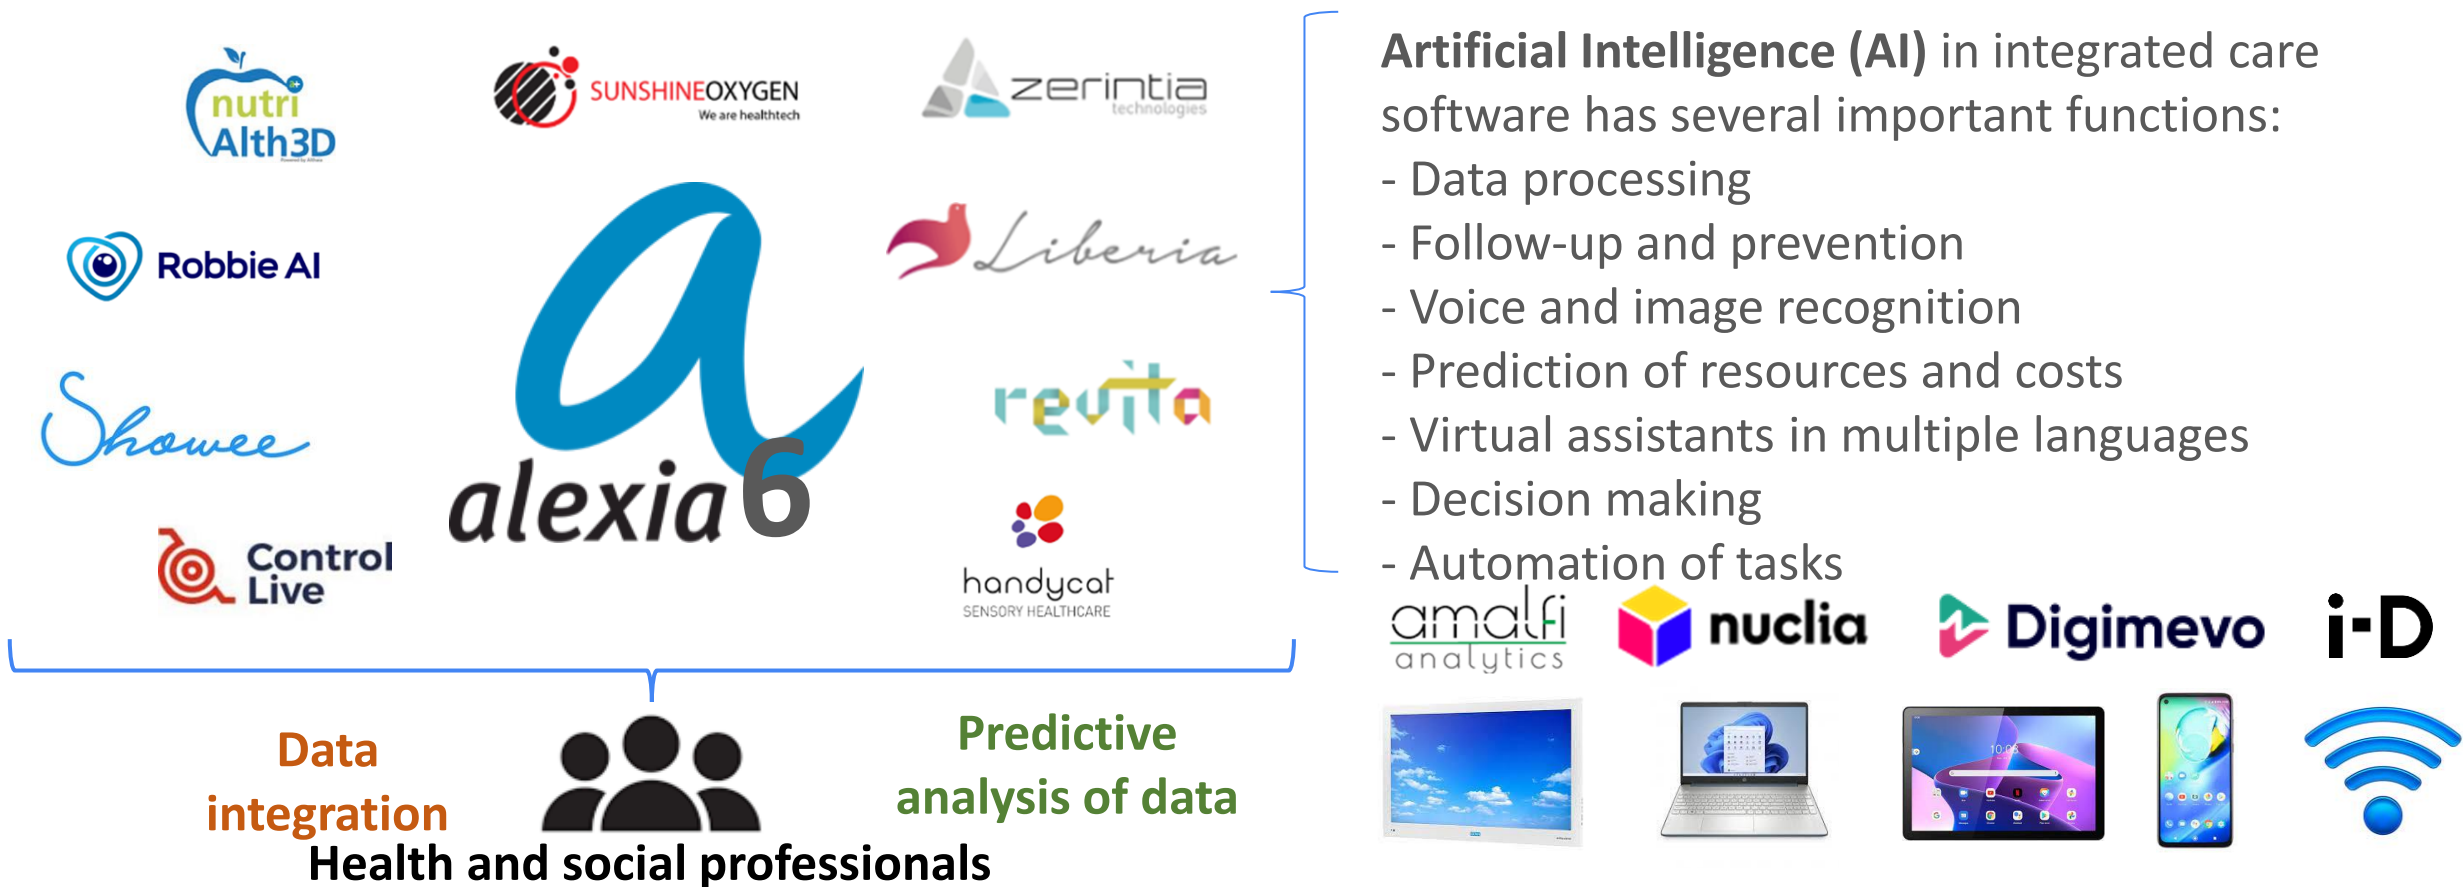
nutri Alth3D

SUNSHINEOXYGEN
We are healthtech

zerintia
technologies

Robbie AI

Liberia

alexia 6

Showee

revita

Control Live

handycat
SENSORY HEALTHCARE

**Artificial Intelligence (AI)** in integrated care software has several important functions:
- Data processing
- Follow-up and prevention
- Voice and image recognition
- Prediction of resources and costs
- Virtual assistants in multiple languages
- Decision making
- Automation of tasks

amalfi analytics

nuclia

Digimevo

i-D

Data integration

Predictive analysis of data

Health and social professionals